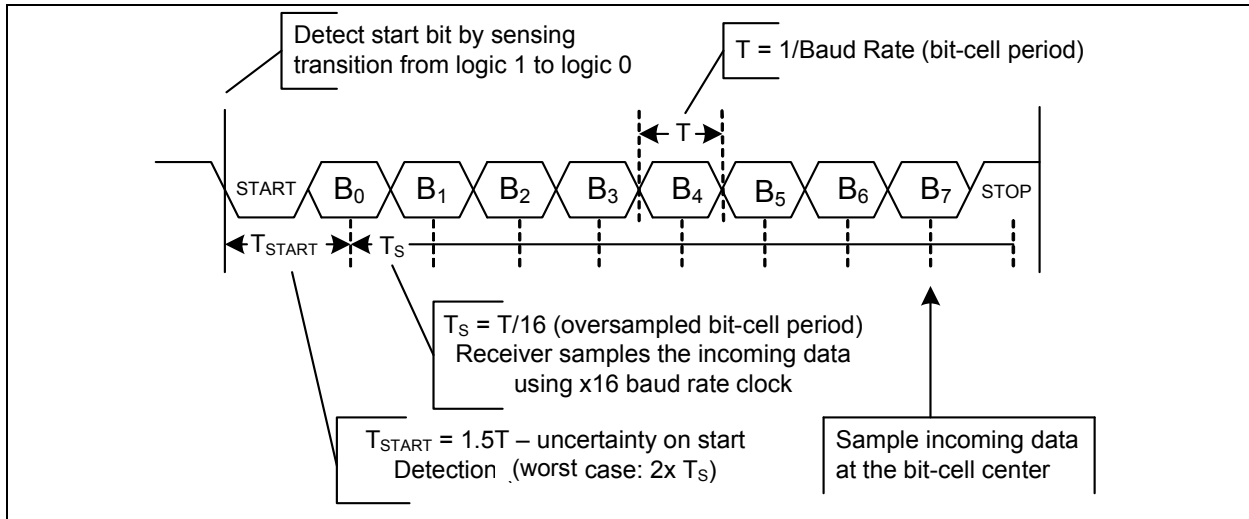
Detect start bit by sensing transition from logic 1 to logic 0

T = 1/Baud Rate (bit-cell period)

T

START $B_0$ $B_1$ $B_2$ $B_3$ $B_4$ $B_5$ $B_6$ $B_7$ STOP

$T_{START}$ $T_S$

$T_S$ = T/16 (oversampled bit-cell period)
Receiver samples the incoming data using x16 baud rate clock

$T_{START}$ = 1.5T – uncertainty on start Detection (worst case: 2x $T_S$)

Sample incoming data at the bit-cell center